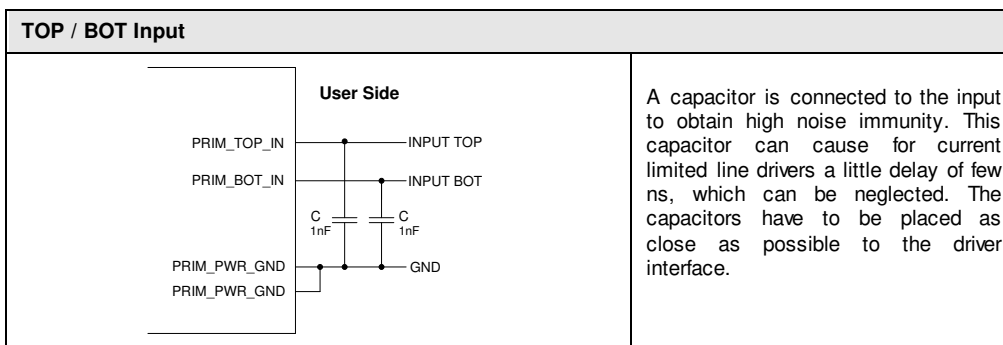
TOP / BOT Input

User Side

PRIM_TOP_IN

INPUT TOP

PRIM_BOT_IN

INPUT BOT

C
1nF

C
1nF

PRIM_PWR_GND

GND

PRIM_PWR_GND

A capacitor is connected to the input to obtain high noise immunity. This capacitor can cause for current limited line drivers a little delay of few ns, which can be neglected. The capacitors have to be placed as close as possible to the driver interface.